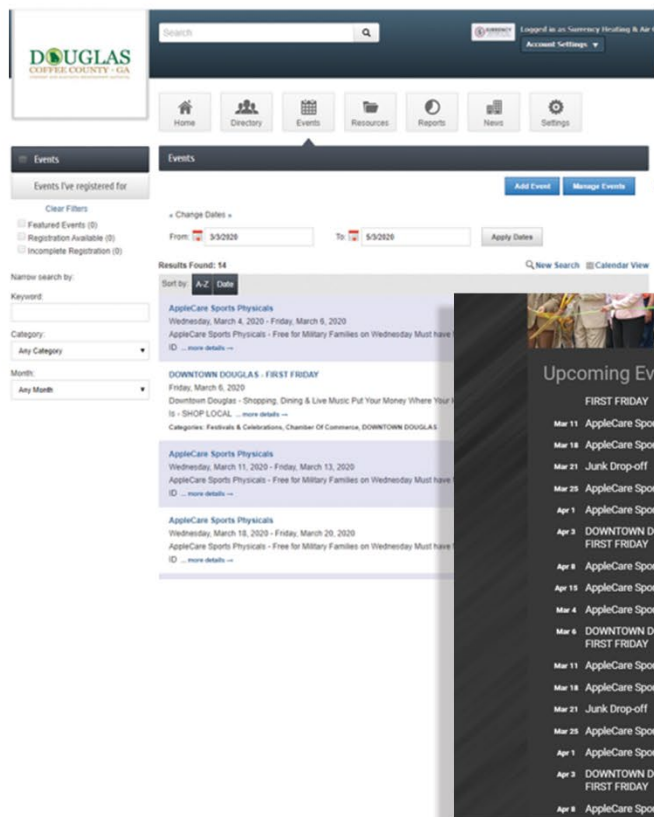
DOUGLAS
COFFEE COUNTY · GA

Search

Logged in as Surrency Heating & Air
Account Settings ▼

Home
Directory
Events
Resources
Reports
News
Settings

Events

Events I've registered for

Clear Filters
Featured Events (0)
Registration Available (0)
Incomplete Registration (0)

Narrow search by:
Keyword:

Category:
Any Category

Month:
Any Month

Events

Add Event
Manage Events

« Change Dates »
From: 3/3/2020
To: 5/3/2020
Apply Dates

Results Found: 14
New Search
Calendar View

Sort by: A-Z Date

AppleCare Sports Physicals
Wednesday, March 4, 2020 - Friday, March 6, 2020
AppleCare Sports Physicals - Free for Military Families on Wednesday Must have
ID ... more details →

DOWNTOWN DOUGLAS - FIRST FRIDAY
Friday, March 6, 2020
Downtown Douglas - Shopping, Dining & Live Music Put Your Money Where Your
Is - SHOP LOCAL ... more details →
Categories: Festivals & Celebrations, Chamber Of Commerce, DOWNTOWN DOUGLAS

AppleCare Sports Physicals
Wednesday, March 11, 2020 - Friday, March 13, 2020
AppleCare Sports Physicals - Free for Military Families on Wednesday Must have
ID ... more details →

AppleCare Sports Physicals
Wednesday, March 18, 2020 - Friday, March 20, 2020
AppleCare Sports Physicals - Free for Military Families on Wednesday Must have
ID ... more details →

Upcoming Ev
FIRST FRIDAY
Mar 11 AppleCare Spo
Mar 18 AppleCare Spo
Mar 21 Junk Drop-off
Mar 25 AppleCare Spo
Apr 1 AppleCare Spo
Apr 3 DOWNTOWN D
FIRST FRIDAY
Apr 8 AppleCare Spo
Apr 15 AppleCare Spo
Mar 4 AppleCare Spo
Mar 6 DOWNTOWN D
FIRST FRIDAY
Mar 11 AppleCare Spo
Mar 18 AppleCare Spo
Mar 21 Junk Drop-off
Mar 25 AppleCare Spo
Apr 1 AppleCare Spo
Apr 3 DOWNTOWN D
FIRST FRIDAY
Apr 8 AppleCare Spo